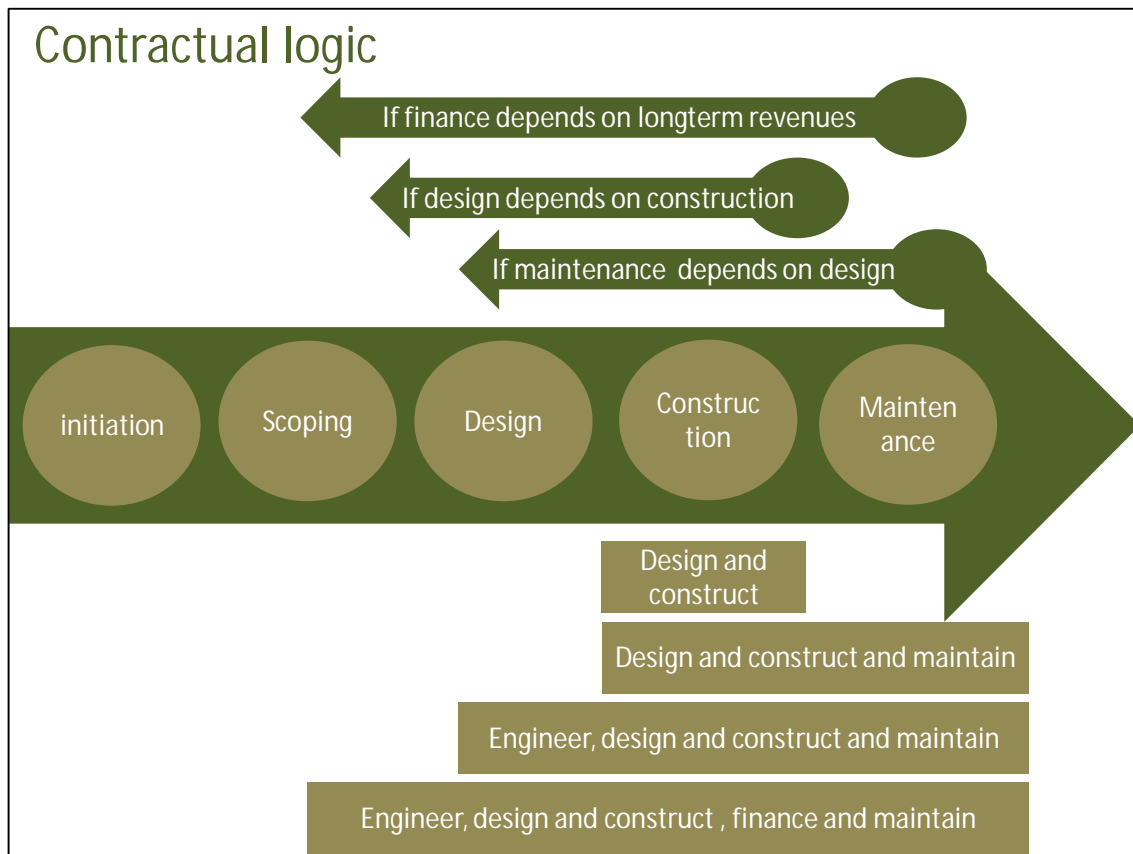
Contractual logic

If finance depends on longterm revenues

If design depends on construction

If maintenance depends on design

initiation

Scoping

Design

Construc tion

Mainten ance

Design and construct

Design and construct and maintain

Engineer, design and construct and maintain

Engineer, design and construct , finance and maintain